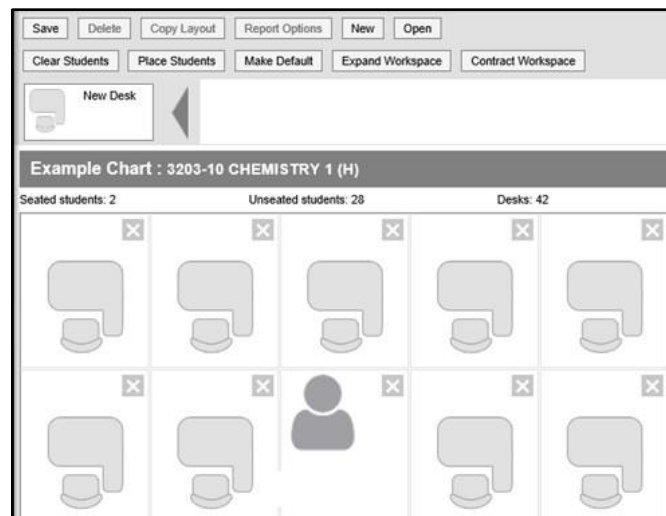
Save Delete Copy Layout Report Options New Open

Clear Students Place Students Make Default Expand Workspace Contract Workspace

New Desk

Example Chart : 3203-10 CHEMISTRY 1 (H)

Seated students: 2 Unseated students: 28 Desks: 42